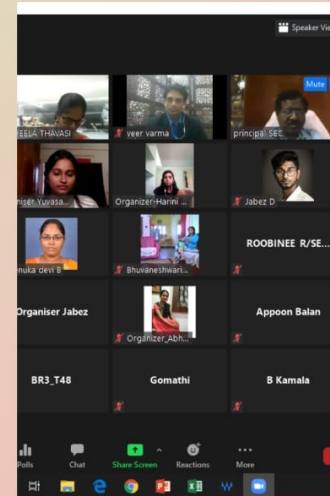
Speaker Vi

Mute

EELA THAVASI

veer varma

principal SEC

niser Yuvasa...

Organizer-Harini ...

Jabez D

nuka devi B

Bhuvaneshwari...

ROOBINEE R/SE...

Organiser Jabez

Organizer_Abh...

Appoon Balan

BR3_T48

Gomathi

B Kamala

Polls

Chat

Share Screen

Reactions

More